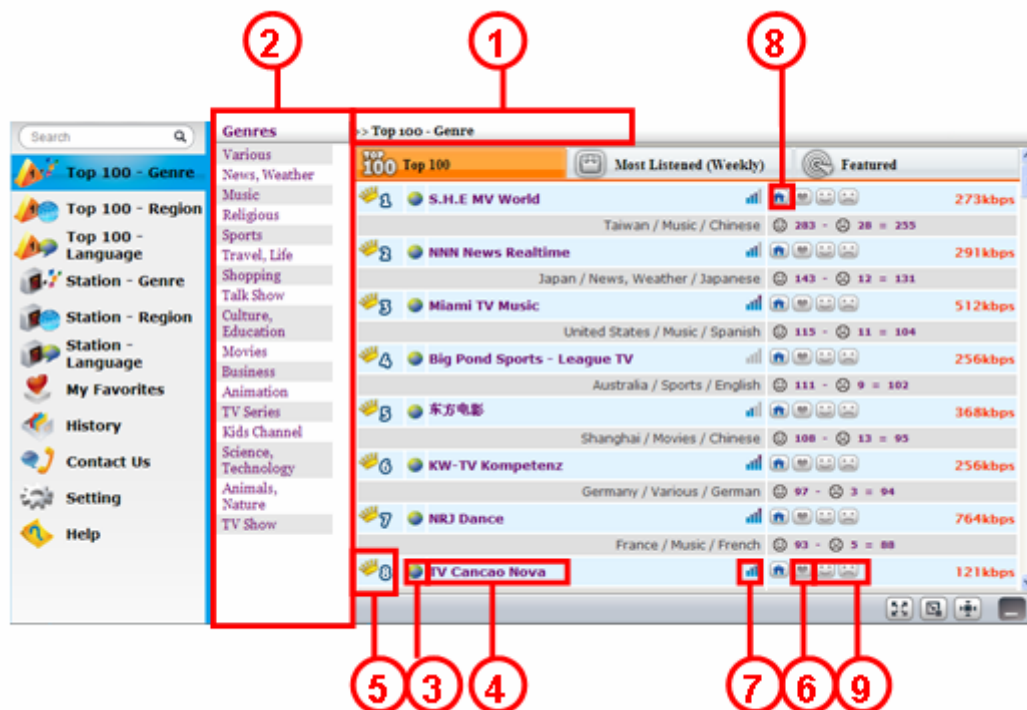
2 1 8

Search

Top 100 - Genre
Top 100 - Region
Top 100 - Language
Station - Genre
Station - Region
Station - Language
My Favorites
History
Contact Us
Setting
Help

Genres
Various
News, Weather
Music
Religious
Sports
Travel, Life
Shopping
Talk Show
Culture, Education
Movies
Business
Animation
TV Series
Kids Channel
Science, Technology
Animals, Nature
TV Show

>> Top 100 - Genre

TOP 100 Top 100
Most Listened (Weekly)
Featured

1 S.H.E MV World 273kbps
Taiwan / Music / Chinese 283 - 28 = 255
2 NNN News Realtime 291kbps
Japan / News, Weather / Japanese 143 - 12 = 131
3 Miami TV Music 512kbps
United States / Music / Spanish 115 - 11 = 104
4 Big Pond Sports - League TV 256kbps
Australia / Sports / English 111 - 9 = 102
5 东方电影 368kbps
Shanghai / Movies / Chinese 108 - 13 = 95
6 KW-TV Kompetenz 256kbps
Germany / Various / German 97 - 3 = 94
7 NRJ Dance 764kbps
France / Music / French 93 - 5 = 88
8 TV Cancao Nova 121kbps

5 3 4 7 6 9